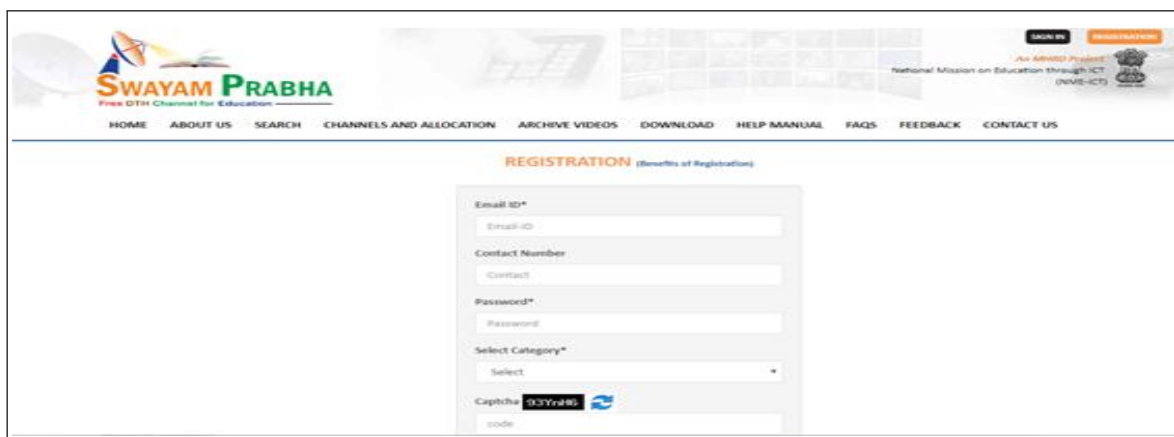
SIGN IN REGISTRATION

SWAYAM PRABHA
Free DTH Channel for Education

An MHRD Project
National Mission on Education through ICT (NME-ICT)

HOME ABOUT US SEARCH CHANNELS AND ALLOCATION ARCHIVE VIDEOS DOWNLOAD HELP MANUAL FAQS FEEDBACK CONTACT US

REGISTRATION (Benefits of Registration)

Email ID*
Email-ID
Contact Number
Contact
Password*
Password
Select Category*
Select
Captcha 93YnH6
code